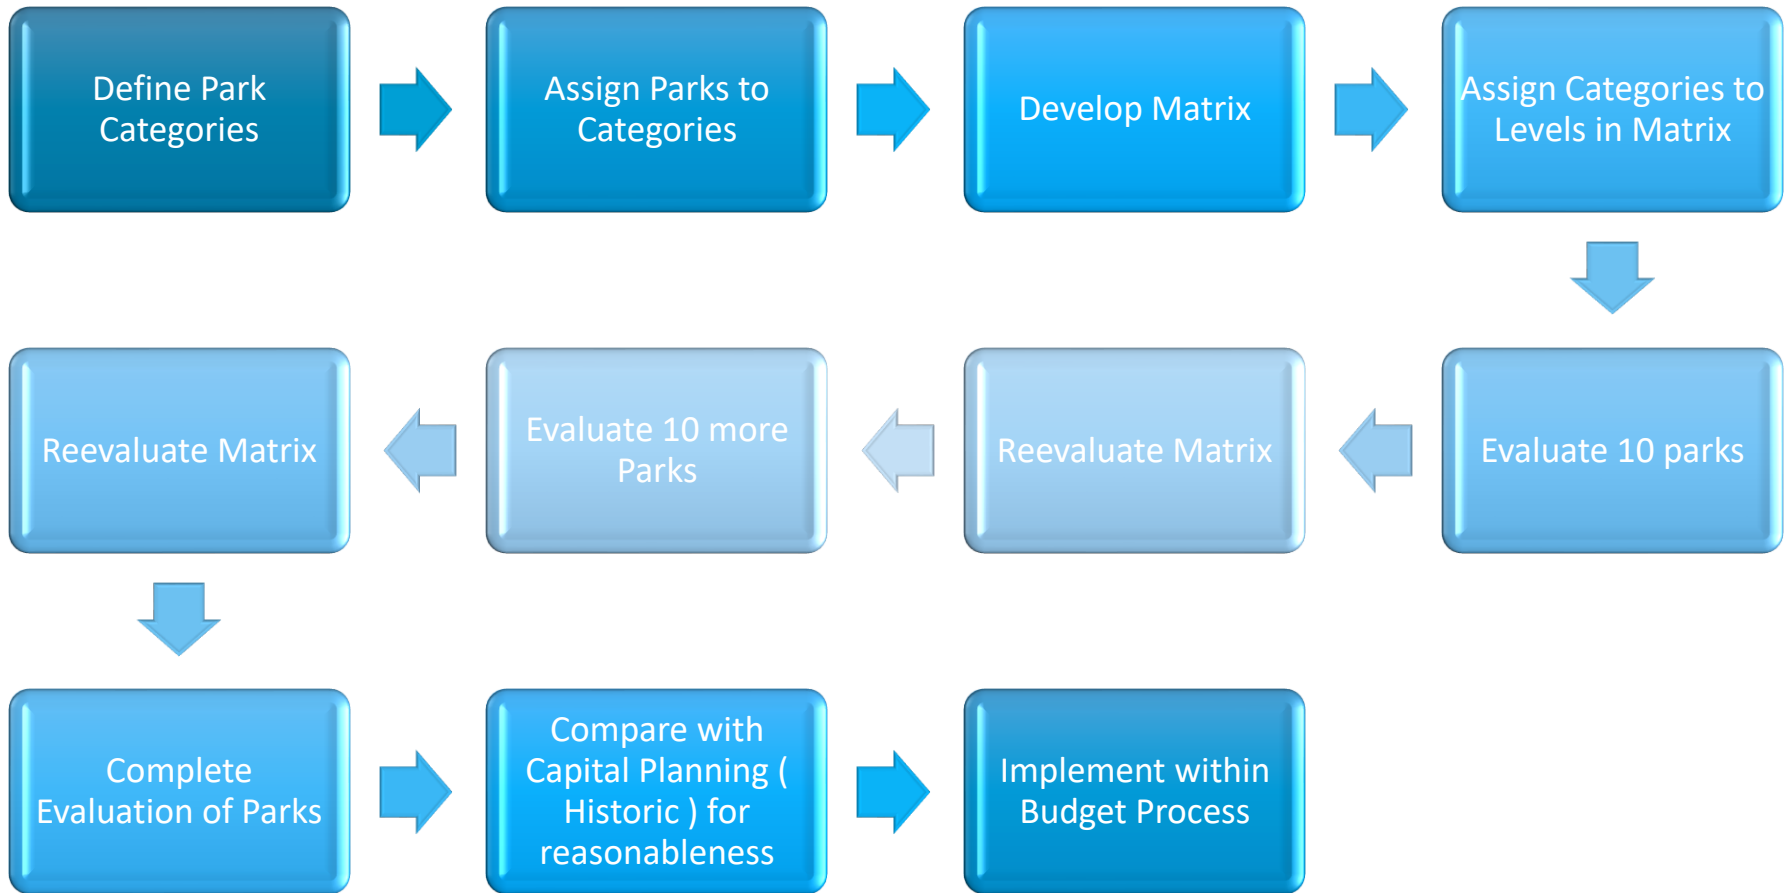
Define Park Categories

Assign Parks to Categories

Develop Matrix

Assign Categories to Levels in Matrix

Evaluate 10 parks

Reevaluate Matrix

Evaluate 10 more Parks

Reevaluate Matrix

Complete Evaluation of Parks

Compare with Capital Planning ( Historic ) for reasonableness

Implement within Budget Process